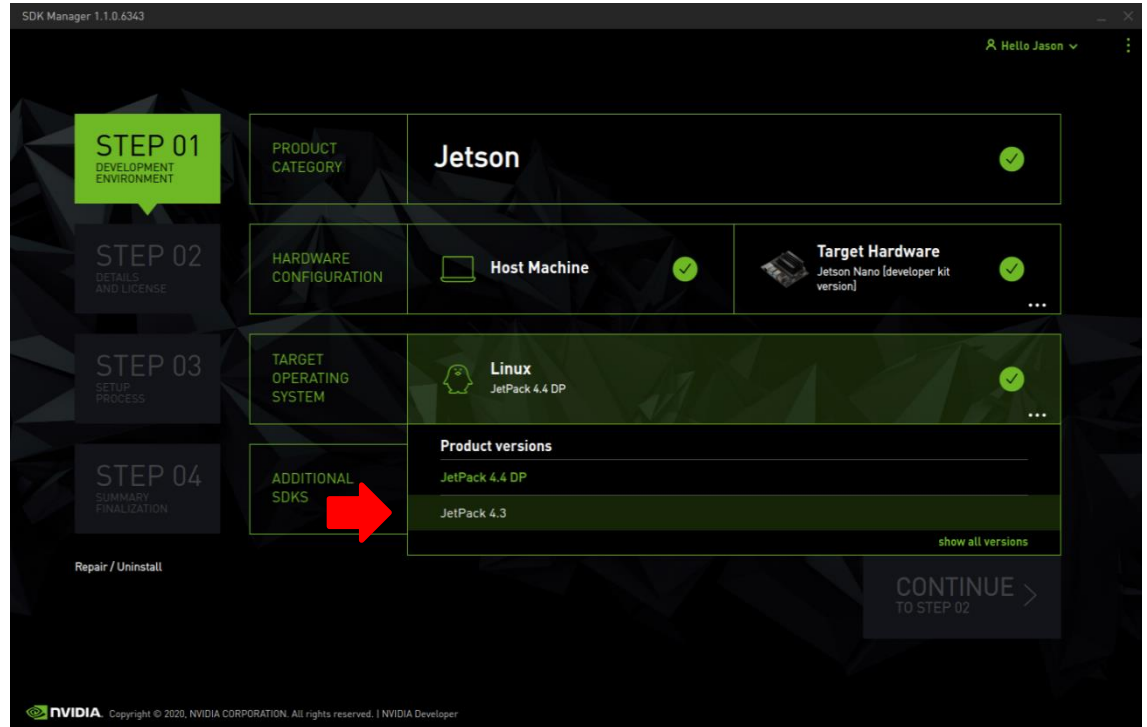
SDK Manager 1.1.0.6343

Hello Jason

STEP 01
DEVELOPMENT ENVIRONMENT

STEP 02
DETAILS AND LICENSE

STEP 03
SETUP PROCESS

STEP 04
SUMMARY FINALIZATION

Repair / Uninstall

PRODUCT CATEGORY

Jetson

HARDWARE CONFIGURATION

Host Machine

Target Hardware
Jetson Nano [developer kit version]

TARGET OPERATING SYSTEM

Linux
JetPack 4.4 DP

ADDITIONAL SDKS

Product versions

JetPack 4.4 DP

JetPack 4.3

show all versions

CONTINUE
TO STEP 02

NVIDIA. Copyright © 2020, NVIDIA CORPORATION. All rights reserved. | NVIDIA Developer